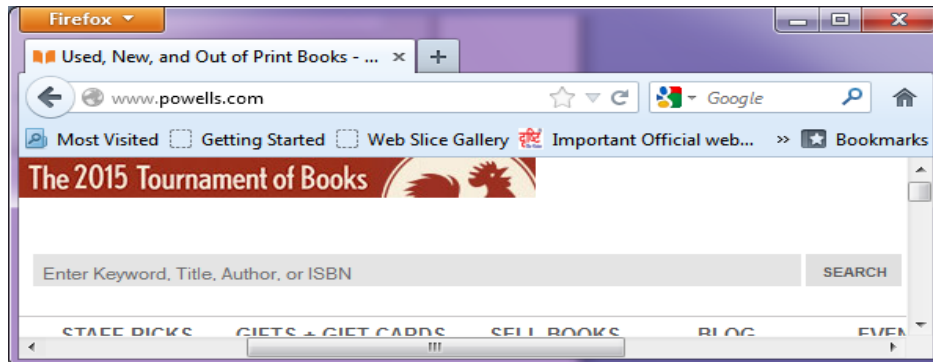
Firefox

Used, New, and Out of Print Books - ... ×

+

www.powells.com

Google

Most Visited  Getting Started  Web Slice Gallery  Important Official web...  »  Bookmarks

The 2015 Tournament of Books

Enter Keyword, Title, Author, or ISBN

SEARCH

STAFF PICKS  GIFTS + GIFT CARDS  SELL BOOKS  BLOG  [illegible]